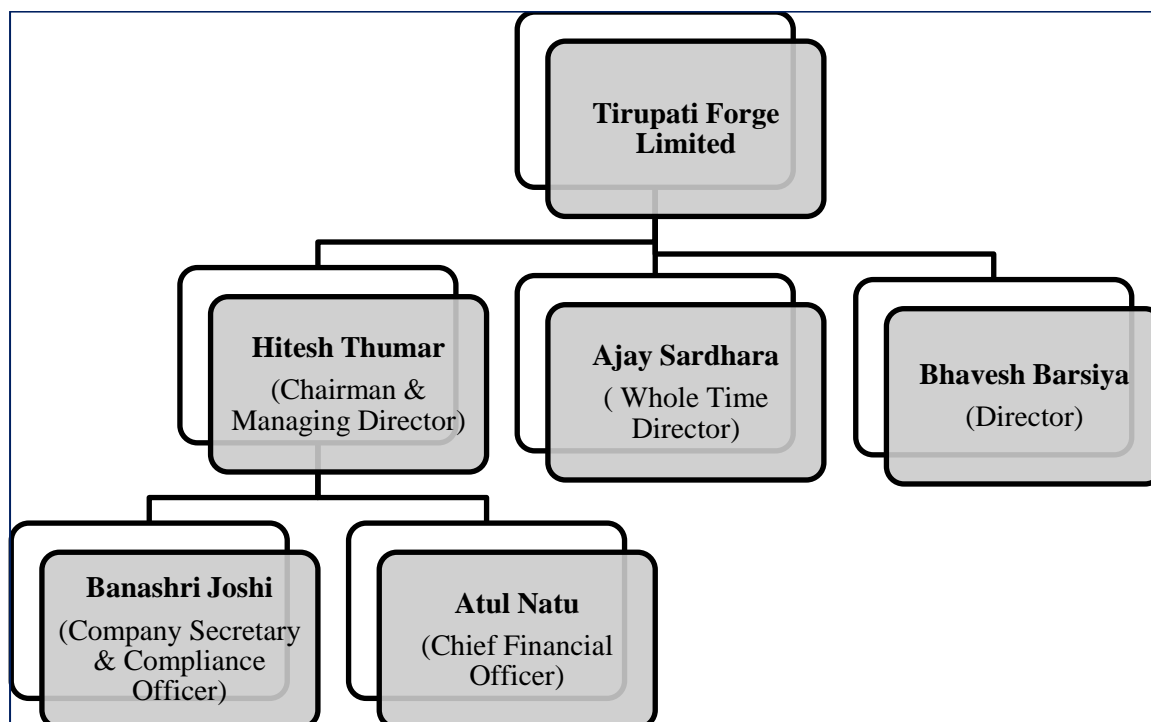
Tirupati Forge Limited

Hitesh Thumar
(Chairman & Managing Director)

Ajay Sardhara
( Whole Time Director)

Bhavesh Barsiya
(Director)

Banashri Joshi
(Company Secretary & Compliance Officer)

Atul Natu
(Chief Financial Officer)